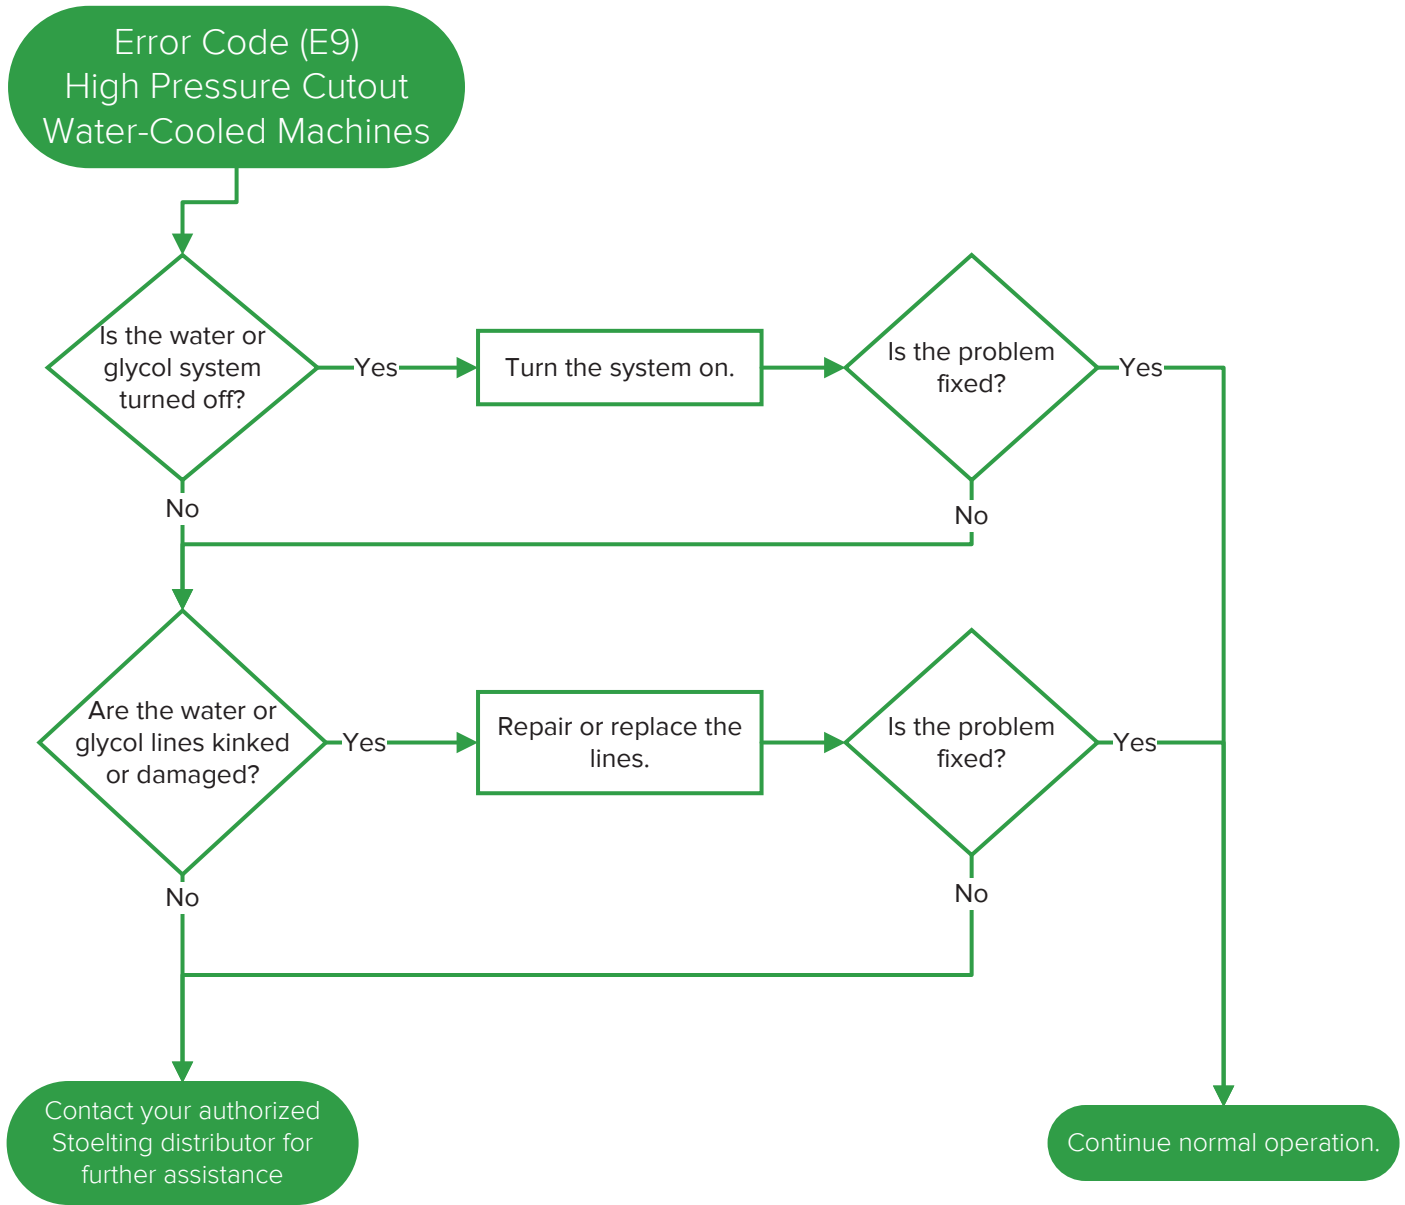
Error Code (E9)
High Pressure Cutout
Water-Cooled Machines

Is the water or glycol system turned off?

Yes

Turn the system on.

Is the problem fixed?

Yes

No

No

Are the water or glycol lines kinked or damaged?

Yes

Repair or replace the lines.

Is the problem fixed?

Yes

No

No

Contact your authorized Stoelting distributor for further assistance

Continue normal operation.